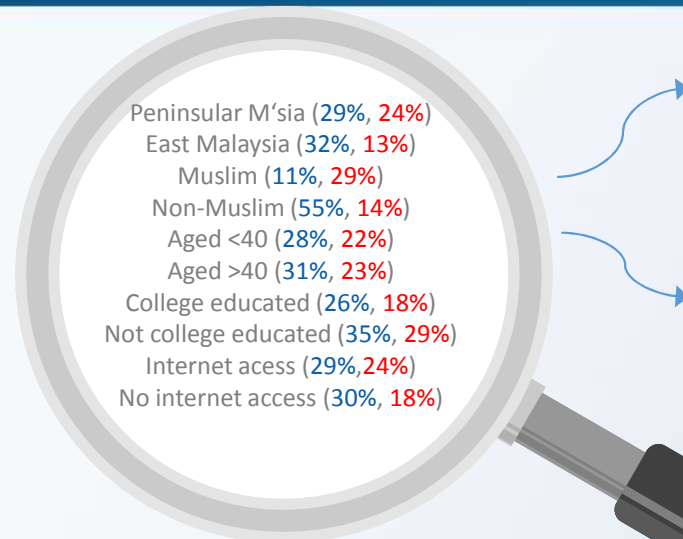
Peninsular M‘sia (29%, 24%)
East Malaysia (32%, 13%)
Muslim (11%, 29%)
Non-Muslim (55%, 14%)
Aged <40 (28%, 22%)
Aged >40 (31%, 23%)
College educated (26%, 18%)
Not college educated (35%, 29%)
Internet acess (29%,24%)
No internet access (30%, 18%)